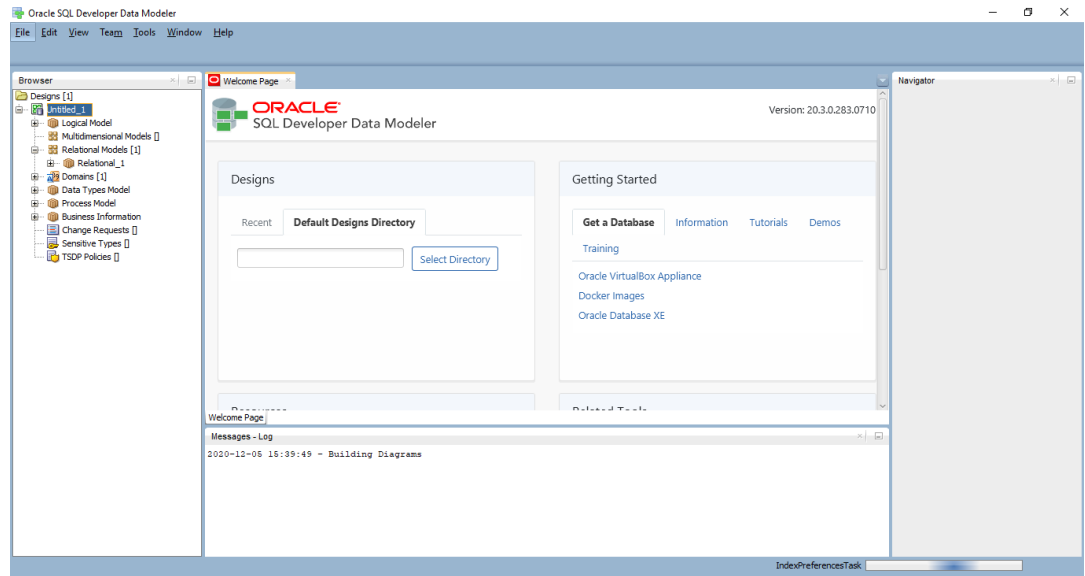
Oracle SQL Developer Data Modeler

File Edit View Team Tools Window Help

Browser

Designs [1]
Untitled_1
Logical Model
Multidimensional Models []
Relational Models [1]
Relational_1
Domains [1]
Data Types Model
Process Model
Business Information
Change Requests []
Sensitive Types []
TSDP Policies []

Welcome Page

ORACLE
SQL Developer Data Modeler

Version: 20.3.0.283.0710

Designs

Recent Default Designs Directory

Select Directory

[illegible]

Getting Started

Get a Database Information Tutorials Demos Training

Oracle VirtualBox Appliance
Docker Images
Oracle Database XE

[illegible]

Welcome Page

Navigator

Messages - Log

2020-12-05 15:39:49 - Building Diagrams

IndexPreferencesTask